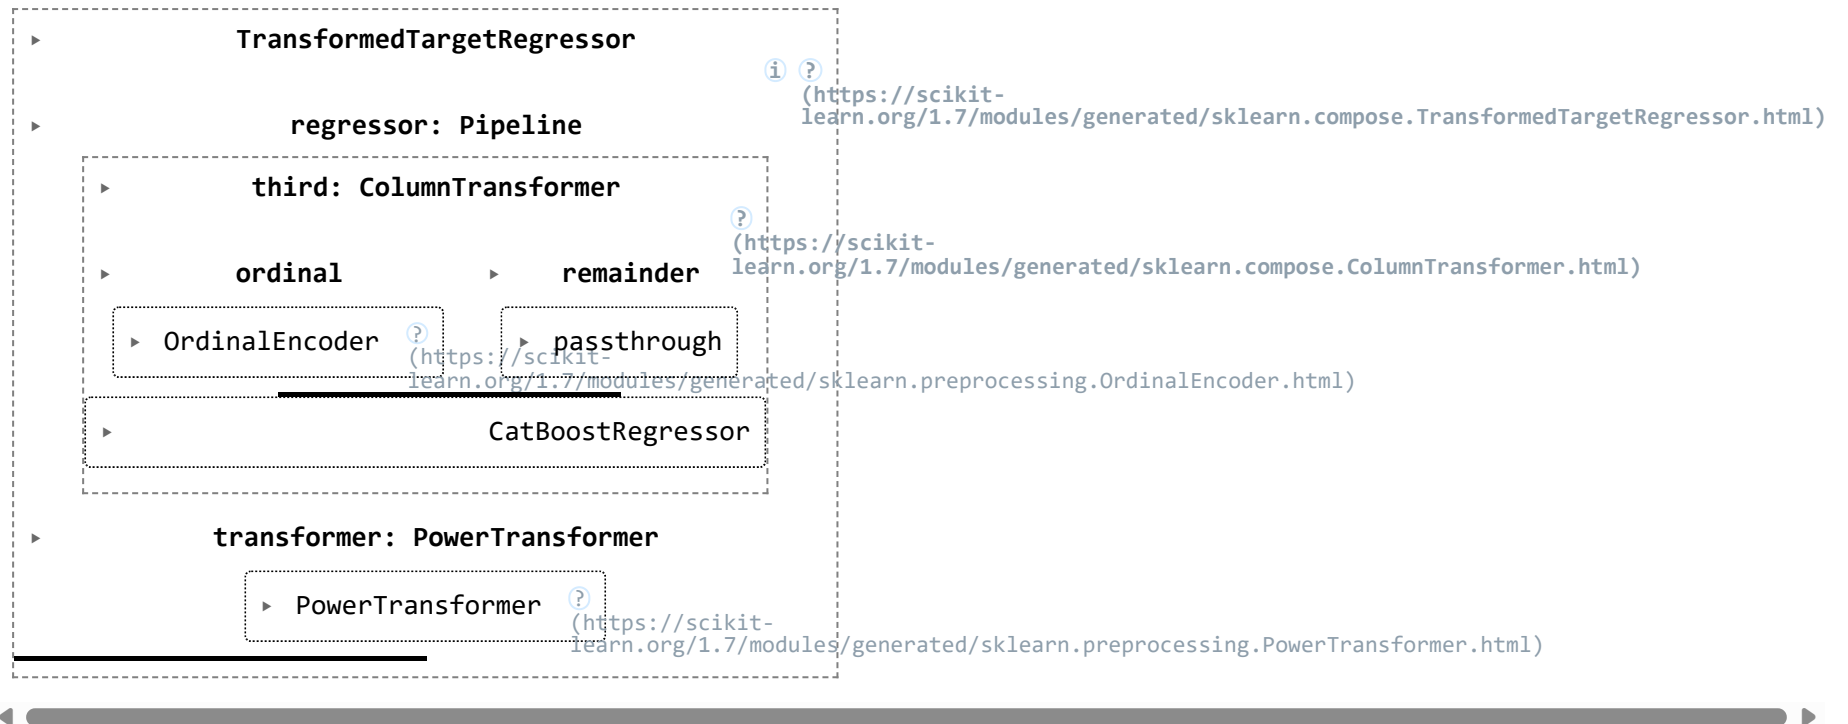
▸ TransformedTargetRegressor

i ?
(https://scikit-learn.org/1.7/modules/generated/sklearn.compose.TransformedTargetRegressor.html)

▸ regressor: Pipeline

▸ third: ColumnTransformer

?
(https://scikit-learn.org/1.7/modules/generated/sklearn.compose.ColumnTransformer.html)

▸ ordinal

▸ remainder

▸ OrdinalEncoder ?
(https://scikit-learn.org/1.7/modules/generated/sklearn.preprocessing.OrdinalEncoder.html)

▸ passthrough

▸ CatBoostRegressor

▸ transformer: PowerTransformer

▸ PowerTransformer ?
(https://scikit-learn.org/1.7/modules/generated/sklearn.preprocessing.PowerTransformer.html)